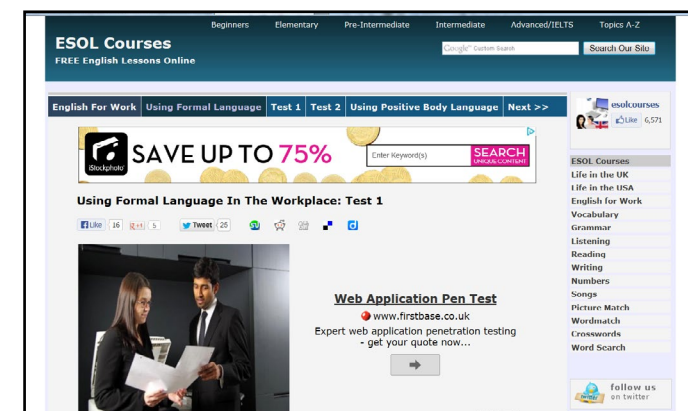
Beginners Elementary Pre-Intermediate Intermediate Advanced/IELTS Topics A-Z

ESOL Courses

FREE English Lessons Online

Google Custom Search

Search Our Site

English For Work | Using Formal Language | Test 1 | Test 2 | Using Positive Body Language | Next >>

esolcourses

Like 6,571

iStockphoto

SAVE UP TO 75%

Enter Keyword(s)

SEARCH UNIQUE CONTENT

Using Formal Language In The Workplace: Test 1

Like 16 +1 5 Tweet 25

Web Application Pen Test

www.firstbase.co.uk

Expert web application penetration testing - get your quote now...

ESOL Courses
Life in the UK
Life in the USA
English for Work
Vocabulary
Grammar
Listening
Reading
Writing
Numbers
Songs
Picture Match
Wordmatch
Crosswords
Word Search

follow us on twitter